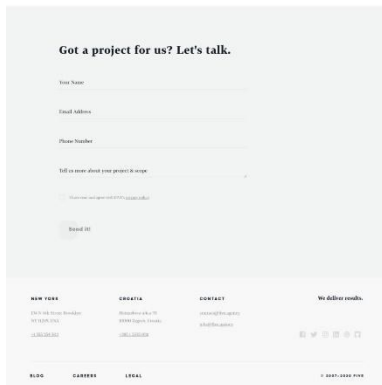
Got a project for us? Let's talk.

Your Name

Email Address

Phone Number

Tell us more about your project & scope

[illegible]

Send it!

NEW YORK

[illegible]

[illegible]

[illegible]

CROATIA

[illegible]

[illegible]

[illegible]

CONTACT

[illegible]

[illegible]

We deliver results.

BLOG

CAREERS

LEGAL

© 2007-2020 FIVE